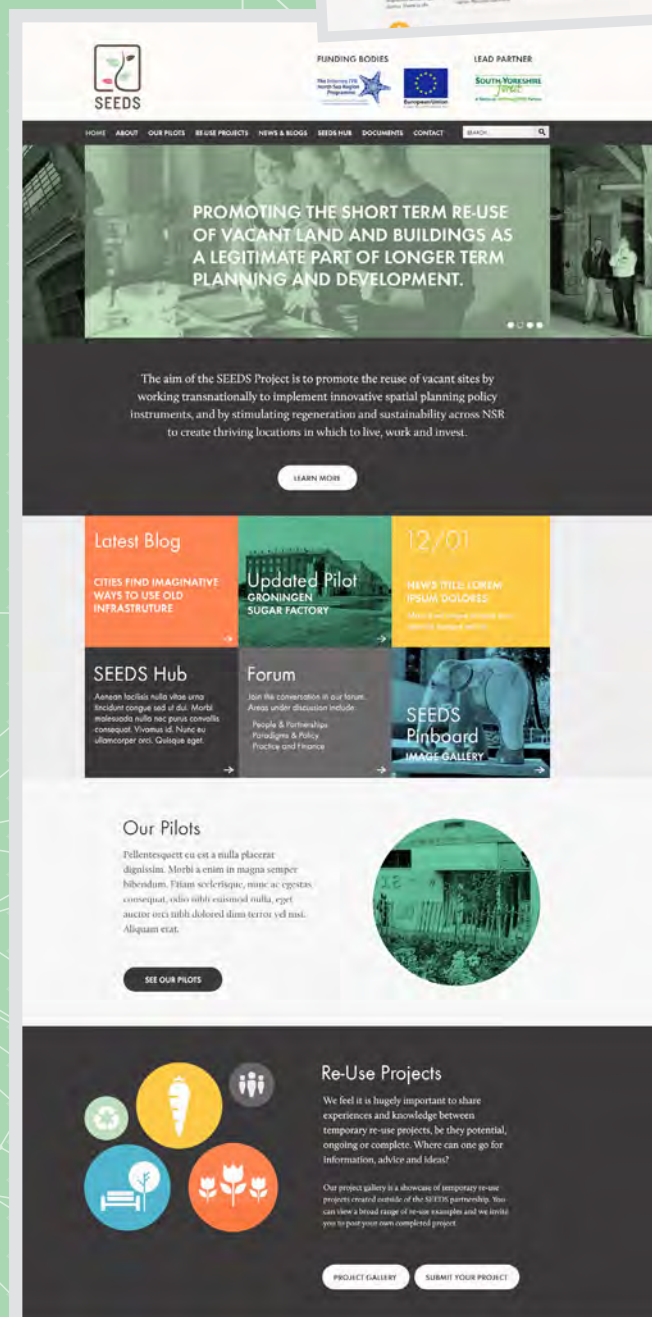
SEEDS

FUNDING BODIES

The Interreg IVB North Sea Region Programme

European Union

LEAD PARTNER

SOUTH YORKSHIRE forest

HOME ABOUT OUR PILOTS RE-USE PROJECTS NEWS & BLOGS SEEDS HUB DOCUMENTS CONTACT SEARCH...

PROMOTING THE SHORT TERM RE-USE OF VACANT LAND AND BUILDINGS AS A LEGITIMATE PART OF LONGER TERM PLANNING AND DEVELOPMENT.

The aim of the SEEDS Project is to promote the reuse of vacant sites by working transnationally to implement innovative spatial planning policy instruments, and by stimulating regeneration and sustainability across NSR to create thriving locations in which to live, work and invest.

LEARN MORE

Latest Blog

CITIES FIND IMAGINATIVE WAYS TO USE OLD INFRASTRUTURE

Updated Pilot

GRONINGEN SUGAR FACTORY

12/01

NEWS TITLE LOREM IPSUM DOLORES

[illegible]

SEEDS Hub

Aenean facilisis nulla vitae urna tincidunt congue sed ut dui. Morbi malesuada nulla nec purus convallis consequat. Vivamus id. Nunc eu ullamcorper orci. Quisque eget.

Forum

Join the conversation in our forum. Areas under discussion include:

People & Partnerships
Paradigms & Policy
Practice and Finance

SEEDS Pinboard

IMAGE GALLERY

Our Pilots

Pellentesquett eu est a nulla placerat dignissim. Morbi a enim in magna semper bibendum. Etiam scelerisque, nunc ac egestas consequat, odio nibh euismod nulla, eget auctor orci nibh dolored dimi terror vel nisi. Aliquam erat.

SEE OUR PILOTS

Re-Use Projects

We feel it is hugely important to share experiences and knowledge between temporary re-use projects, be they potential, ongoing or complete. Where can one go for information, advice and ideas?

Our project gallery is a showcase of temporary re-use projects created outside of the SEEDS partnership. You can view a broad range of re-use examples and we invite you to post your own completed project.

PROJECT GALLERY

SUBMIT YOUR PROJECT